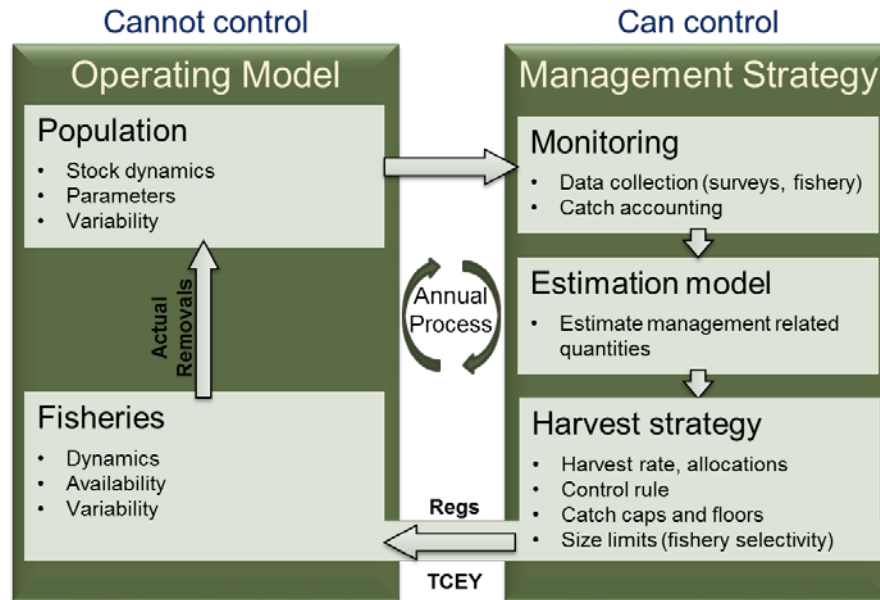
Cannot control

Operating Model

Population
• Stock dynamics
• Parameters
• Variability

Actual Removals

Fisheries
• Dynamics
• Availability
• Variability

Annual Process

Regs

TCEY

Can control

Management Strategy

Monitoring
• Data collection (surveys, fishery)
• Catch accounting

Estimation model
• Estimate management related quantities

Harvest strategy
• Harvest rate, allocations
• Control rule
• Catch caps and floors
• Size limits (fishery selectivity)